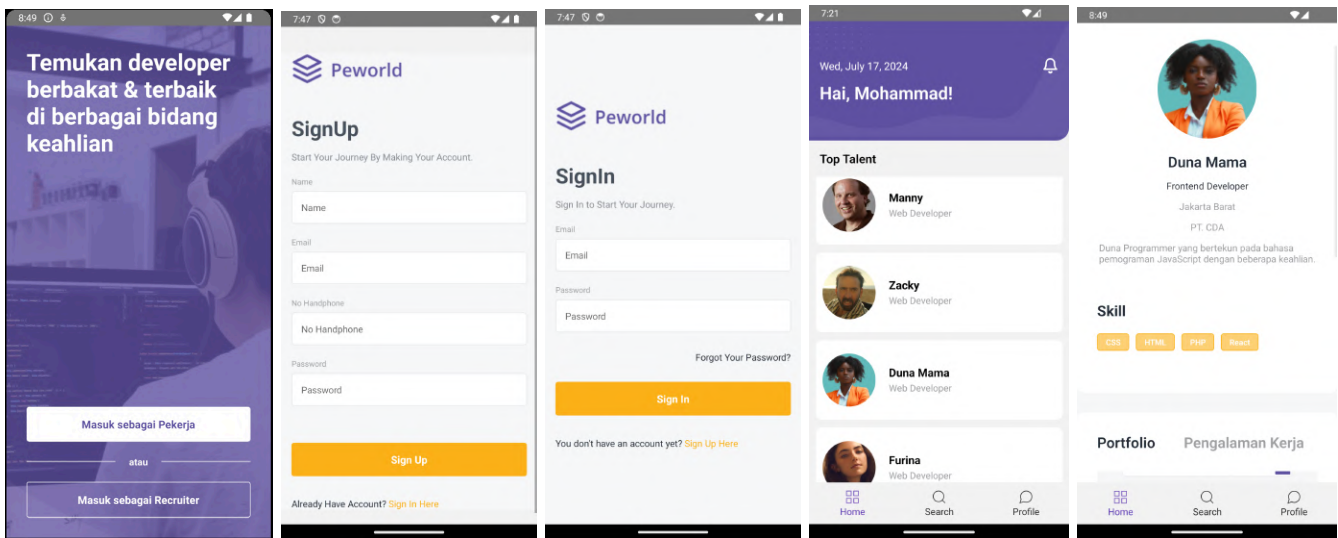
8:49

Temukan developer berbakat & terbaik di berbagai bidang keahlian

Masuk sebagai Pekerja

atau

Masuk sebagai Recruiter

7:47

Peworld

SignUp

Start Your Journey By Making Your Account.

Name

Name

Email

Email

No Handphone

No Handphone

Password

Password

Sign Up

Already Have Account? Sign In Here

7:47

Peworld

SignIn

Sign In to Start Your Journey.

Email

Email

Password

Password

Forgot Your Password?

Sign In

You don't have an account yet? Sign Up Here

7:21

Wed, July 17, 2024

Hai, Mohammad!

Top Talent

Manny
Web Developer

Zacky
Web Developer

Duna Mama
Web Developer

Furina
Web Developer

Home Search Profile

8:49

Duna Mama

Frontend Developer

Jakarta Barat

PT. CDA

Duna Programmer yang bertekun pada bahasa pemograman JavaScript dengan beberapa keahlian.

Skill

CSS HTML PHP React

Portfolio Pengalaman Kerja

Home Search Profile